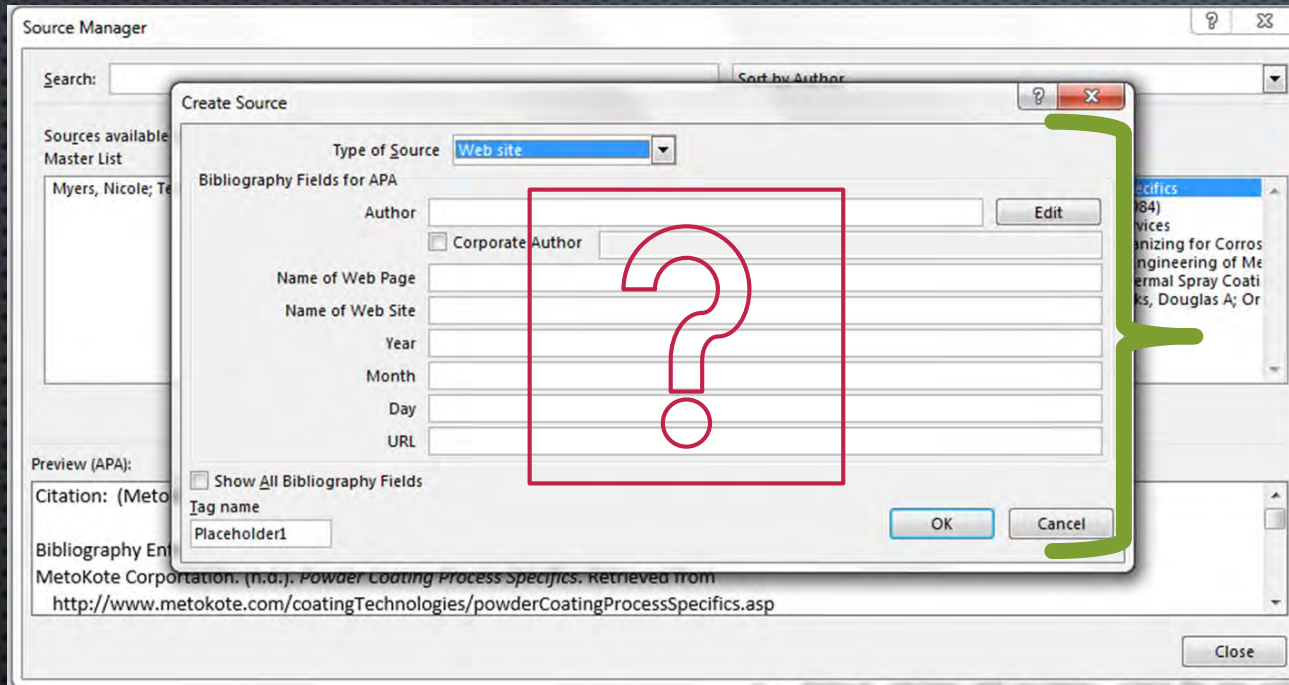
Source Manager

Search:

Sort by Author

Sources available
Master List

Myers, Nicole; Te

ecifics
984)
vices
anizing for Corros
ngineering of Me
ermal Spray Coati
ks, Douglas A; Or

Create Source

Type of Source Web site

Bibliography Fields for APA

Author

Edit

Corporate Author

Name of Web Page

Name of Web Site

Year

Month

Day

URL

Show All Bibliography Fields

Tag name

Placeholder1

OK

Cancel

Preview (APA):

Citation: (Meto

Bibliography Ent

MetoKote Corporation. (n.d.). Powder Coating Process Specifics. Retrieved from http://www.metokote.com/coatingTechnologies/powderCoatingProcessSpecifics.asp

Close